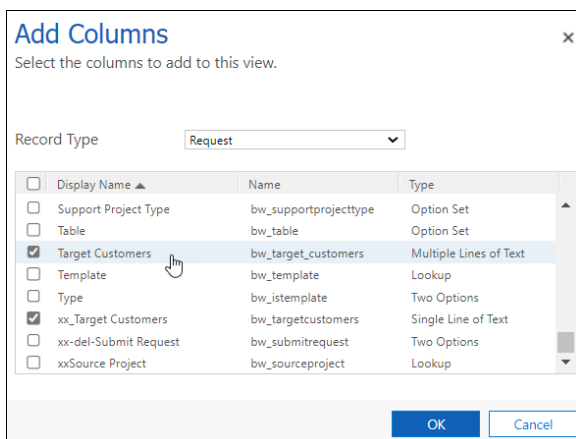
Add Columns

×

Select the columns to add to this view.

Record Type

Request

| Display Name ▲ | Name | Type |
|---|---|---|
| Support Project Type | bw_supportprojecttype | Option Set |
| Table | bw_table | Option Set |
| Target Customers | bw_target_customers | Multiple Lines of Text |
| Template | bw_template | Lookup |
| Type | bw_istemplate | Two Options |
| xx_Target Customers | bw_targetcustomers | Single Line of Text |
| xx-del-Submit Request | bw_submitrequest | Two Options |
| xxSource Project | bw_sourceproject | Lookup |

OK

Cancel